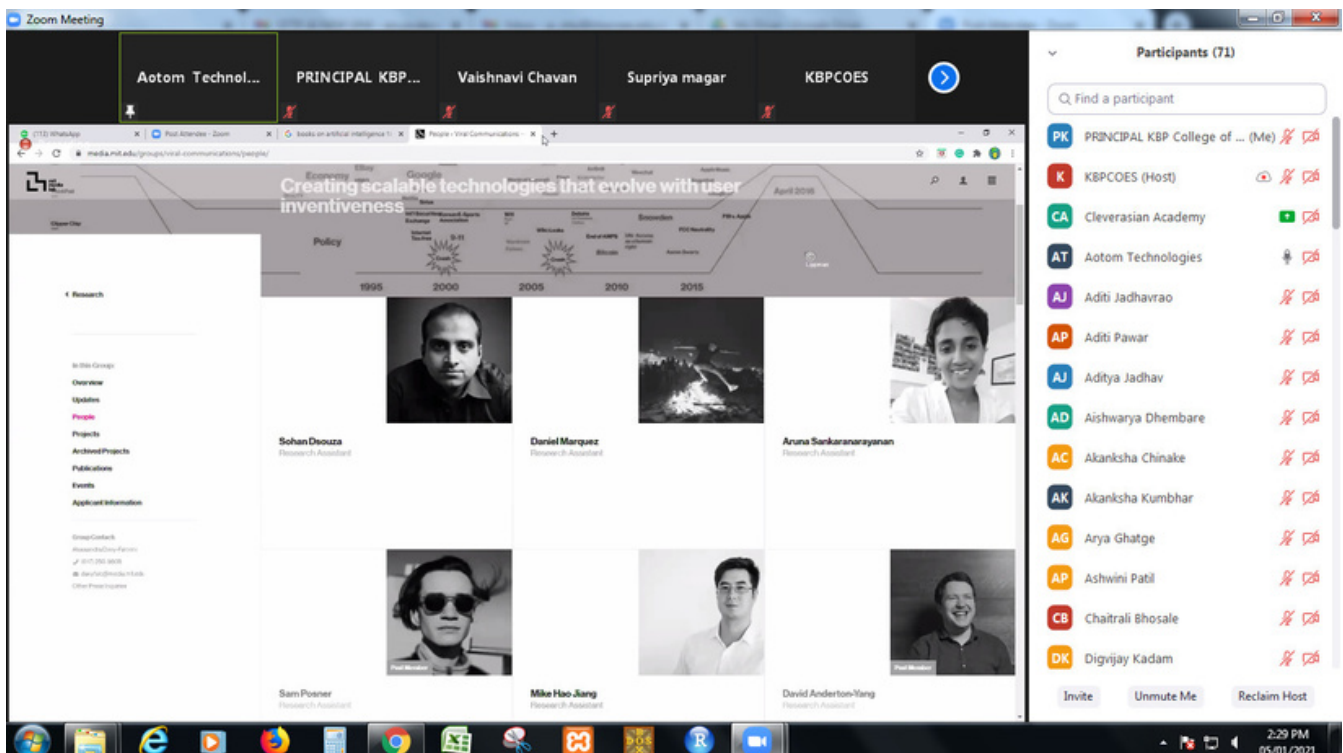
Zoom Meeting

Aotom Technol...
PRINCIPAL KBP...
Vaishnavi Chavan
Supriya magar
KBPCOES

(112) WhatsApp
Post Attendee - Zoom
books on artificial intelligence
People - Viral Communications

media.mit.edu/groups/viral-communications/people/

Creating scalable technologies that evolve with user inventiveness

Policy
1995
2000
2005
2010
2015
April 2016

‹ Research

In this Group
Overview
Updates
People
Projects
Archived Projects
Publications
Events
Applicant Information

Group Contact

Sohan Dsouza
Research Assistant

Daniel Marquez
Research Assistant

Aruna Sankaranarayanan
Research Assistant

Past Member
Sam Posner
Research Assistant

Mike Hao Jiang
Research Assistant

Past Member
David Anderton-Yang
Research Assistant

Participants (71)

Find a participant

PK PRINCIPAL KBP College of ... (Me)
K KBPCOES (Host)
CA Cleverasian Academy
AT Aotom Technologies
AJ Aditi Jadhavrao
AP Aditi Pawar
AJ Aditya Jadhav
AD Aishwarya Dhembare
AC Akanksha Chinake
AK Akanksha Kumbhar
AG Arya Ghatge
AP Ashwini Patil
CB Chaitrali Bhosale
DK Digvijay Kadam

Invite
Unmute Me
Reclaim Host

2:29 PM
05/01/2021